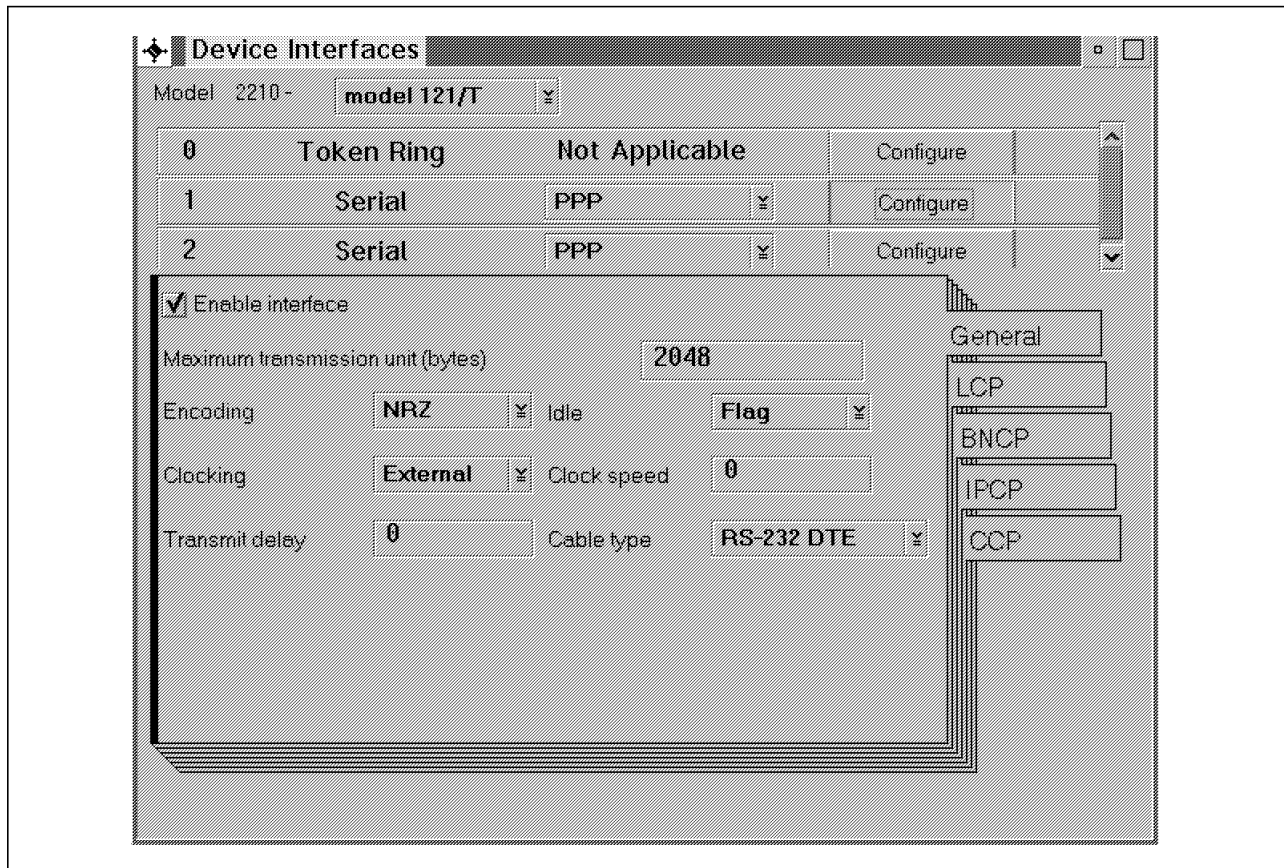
Device Interfaces

Model 2210 - model 121/T

| 0 | Token Ring | Not Applicable | Configure |
|---|---|---|---|
| 1 | Serial | PPP | Configure |
| 2 | Serial | PPP | Configure |

Enable interface

Maximum transmission unit (bytes) 2048

Encoding NRZ Idle Flag

Clocking External Clock speed 0

Transmit delay 0 Cable type RS-232 DTE

General

LCP

BNCP

IPCP

CCP